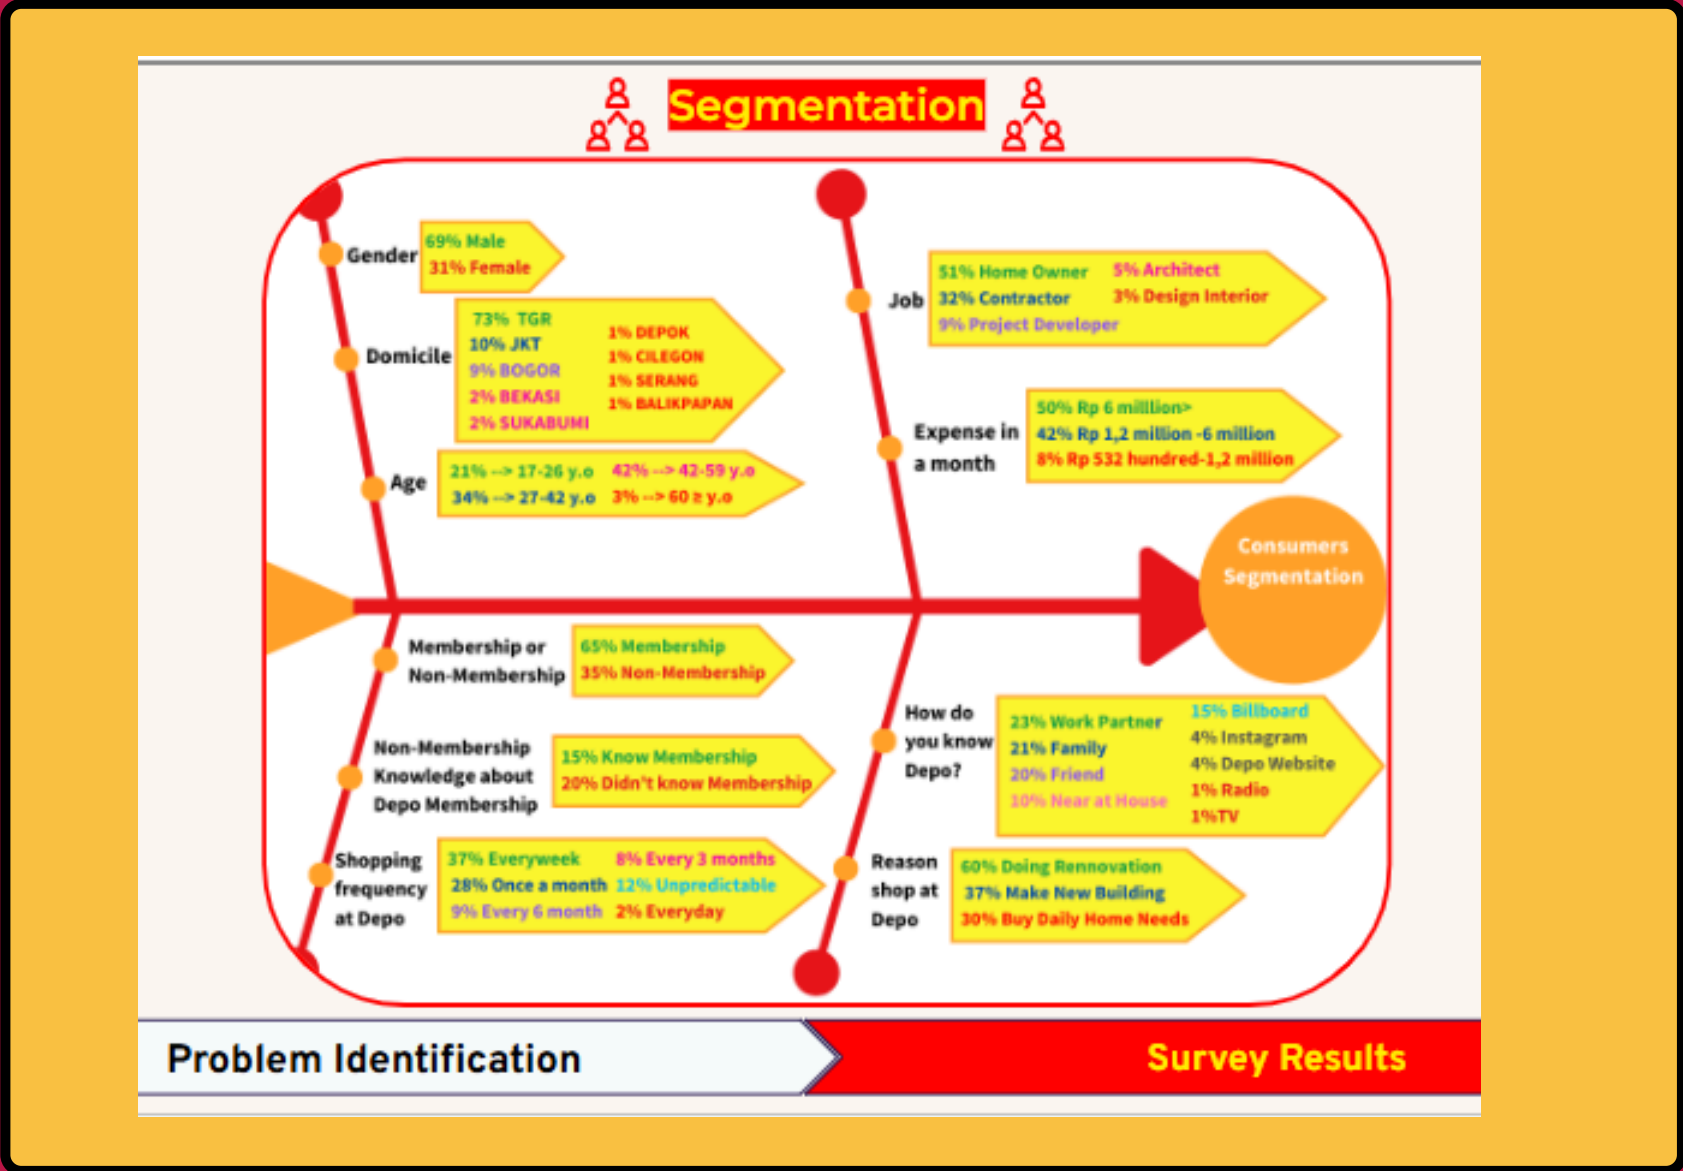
Segmentation

Gender
69% Male
31% Female

Domicile
73% TGR
10% JKT
9% BOGOR
2% BEKASI
2% SUKABUMI
1% DEPOK
1% CILEGON
1% SERANG
1% BALIKPAPAN

Age
21% --> 17-26 y.o
34% --> 27-42 y.o
42% --> 42-59 y.o
3% --> 60 ≥ y.o

Job
51% Home Owner
32% Contractor
9% Project Developer
5% Architect
3% Design Interior

Expense in a month
50% Rp 6 milllion>
42% Rp 1,2 million -6 million
8% Rp 532 hundred-1,2 million

Consumers Segmentation

Membership or Non-Membership
65% Membership
35% Non-Membership

Non-Membership Knowledge about Depo Membership
15% Know Membership
20% Didn't know Membership

Shopping frequency at Depo
37% Everyweek
28% Once a month
9% Every 6 month
8% Every 3 months
12% Unpredictable
2% Everyday

How do you know Depo?
23% Work Partner
21% Family
20% Friend
10% Near at House
15% Billboard
4% Instagram
4% Depo Website
1% Radio
1%TV

Reason shop at Depo
60% Doing Rennovation
37% Make New Building
30% Buy Daily Home Needs

Problem Identification
Survey Results